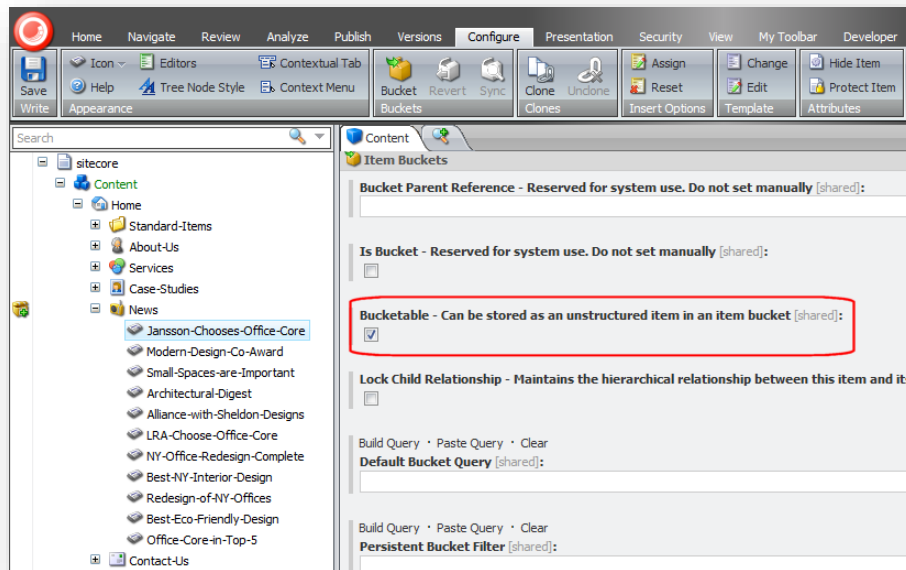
Home Navigate Review Analyze Publish Versions Configure Presentation Security View My Toolbar Developer

Save
Write

Icon
Help
Editors
Tree Node Style
Contextual Tab
Context Menu
Appearance

Bucket Revert Sync
Buckets

Clone Unclone
Clones

Assign
Reset
Insert Options

Change
Edit
Template

Hide Item
Protect Item
Attributes

Search

sitecore
Content
Home
Standard-Items
About-Us
Services
Case-Studies
News
Jansson-Chooses-Office-Core
Modern-Design-Co-Award
Small-Spaces-are-Important
Architectural-Digest
Alliance-with-Sheldon-Designs
LRA-Choose-Office-Core
NY-Office-Redesign-Complete
Best-NY-Interior-Design
Redesign-of-NY-Offices
Best-Eco-Friendly-Design
Office-Core-in-Top-5
Contact-Us

Content

Item Buckets

Bucket Parent Reference - Reserved for system use. Do not set manually [shared]:

Is Bucket - Reserved for system use. Do not set manually [shared]:

Bucketable - Can be stored as an unstructured item in an item bucket [shared]:

Lock Child Relationship - Maintains the hierarchical relationship between this item and it

Build Query · Paste Query · Clear
Default Bucket Query [shared]:

Build Query · Paste Query · Clear
Persistent Bucket Filter [shared]: